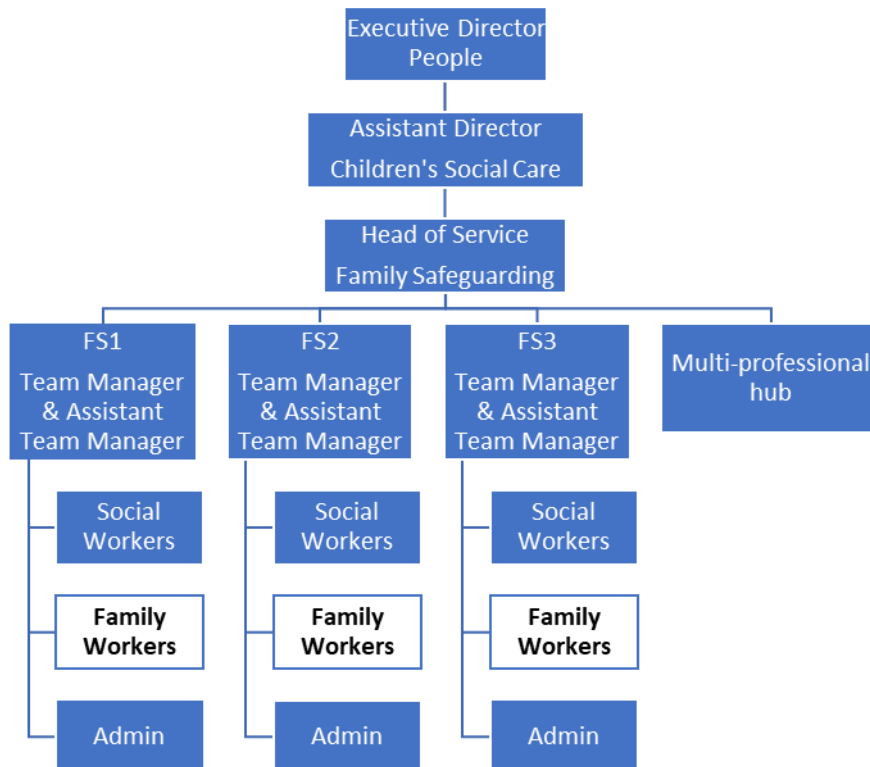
Executive Director
People

Assistant Director
Children's Social Care

Head of Service
Family Safeguarding

FS1
Team Manager & Assistant Team Manager

Social Workers

Family Workers

Admin

FS2
Team Manager & Assistant Team Manager

Social Workers

Family Workers

Admin

FS3
Team Manager & Assistant Team Manager

Social Workers

Family Workers

Admin

Multi-professional hub